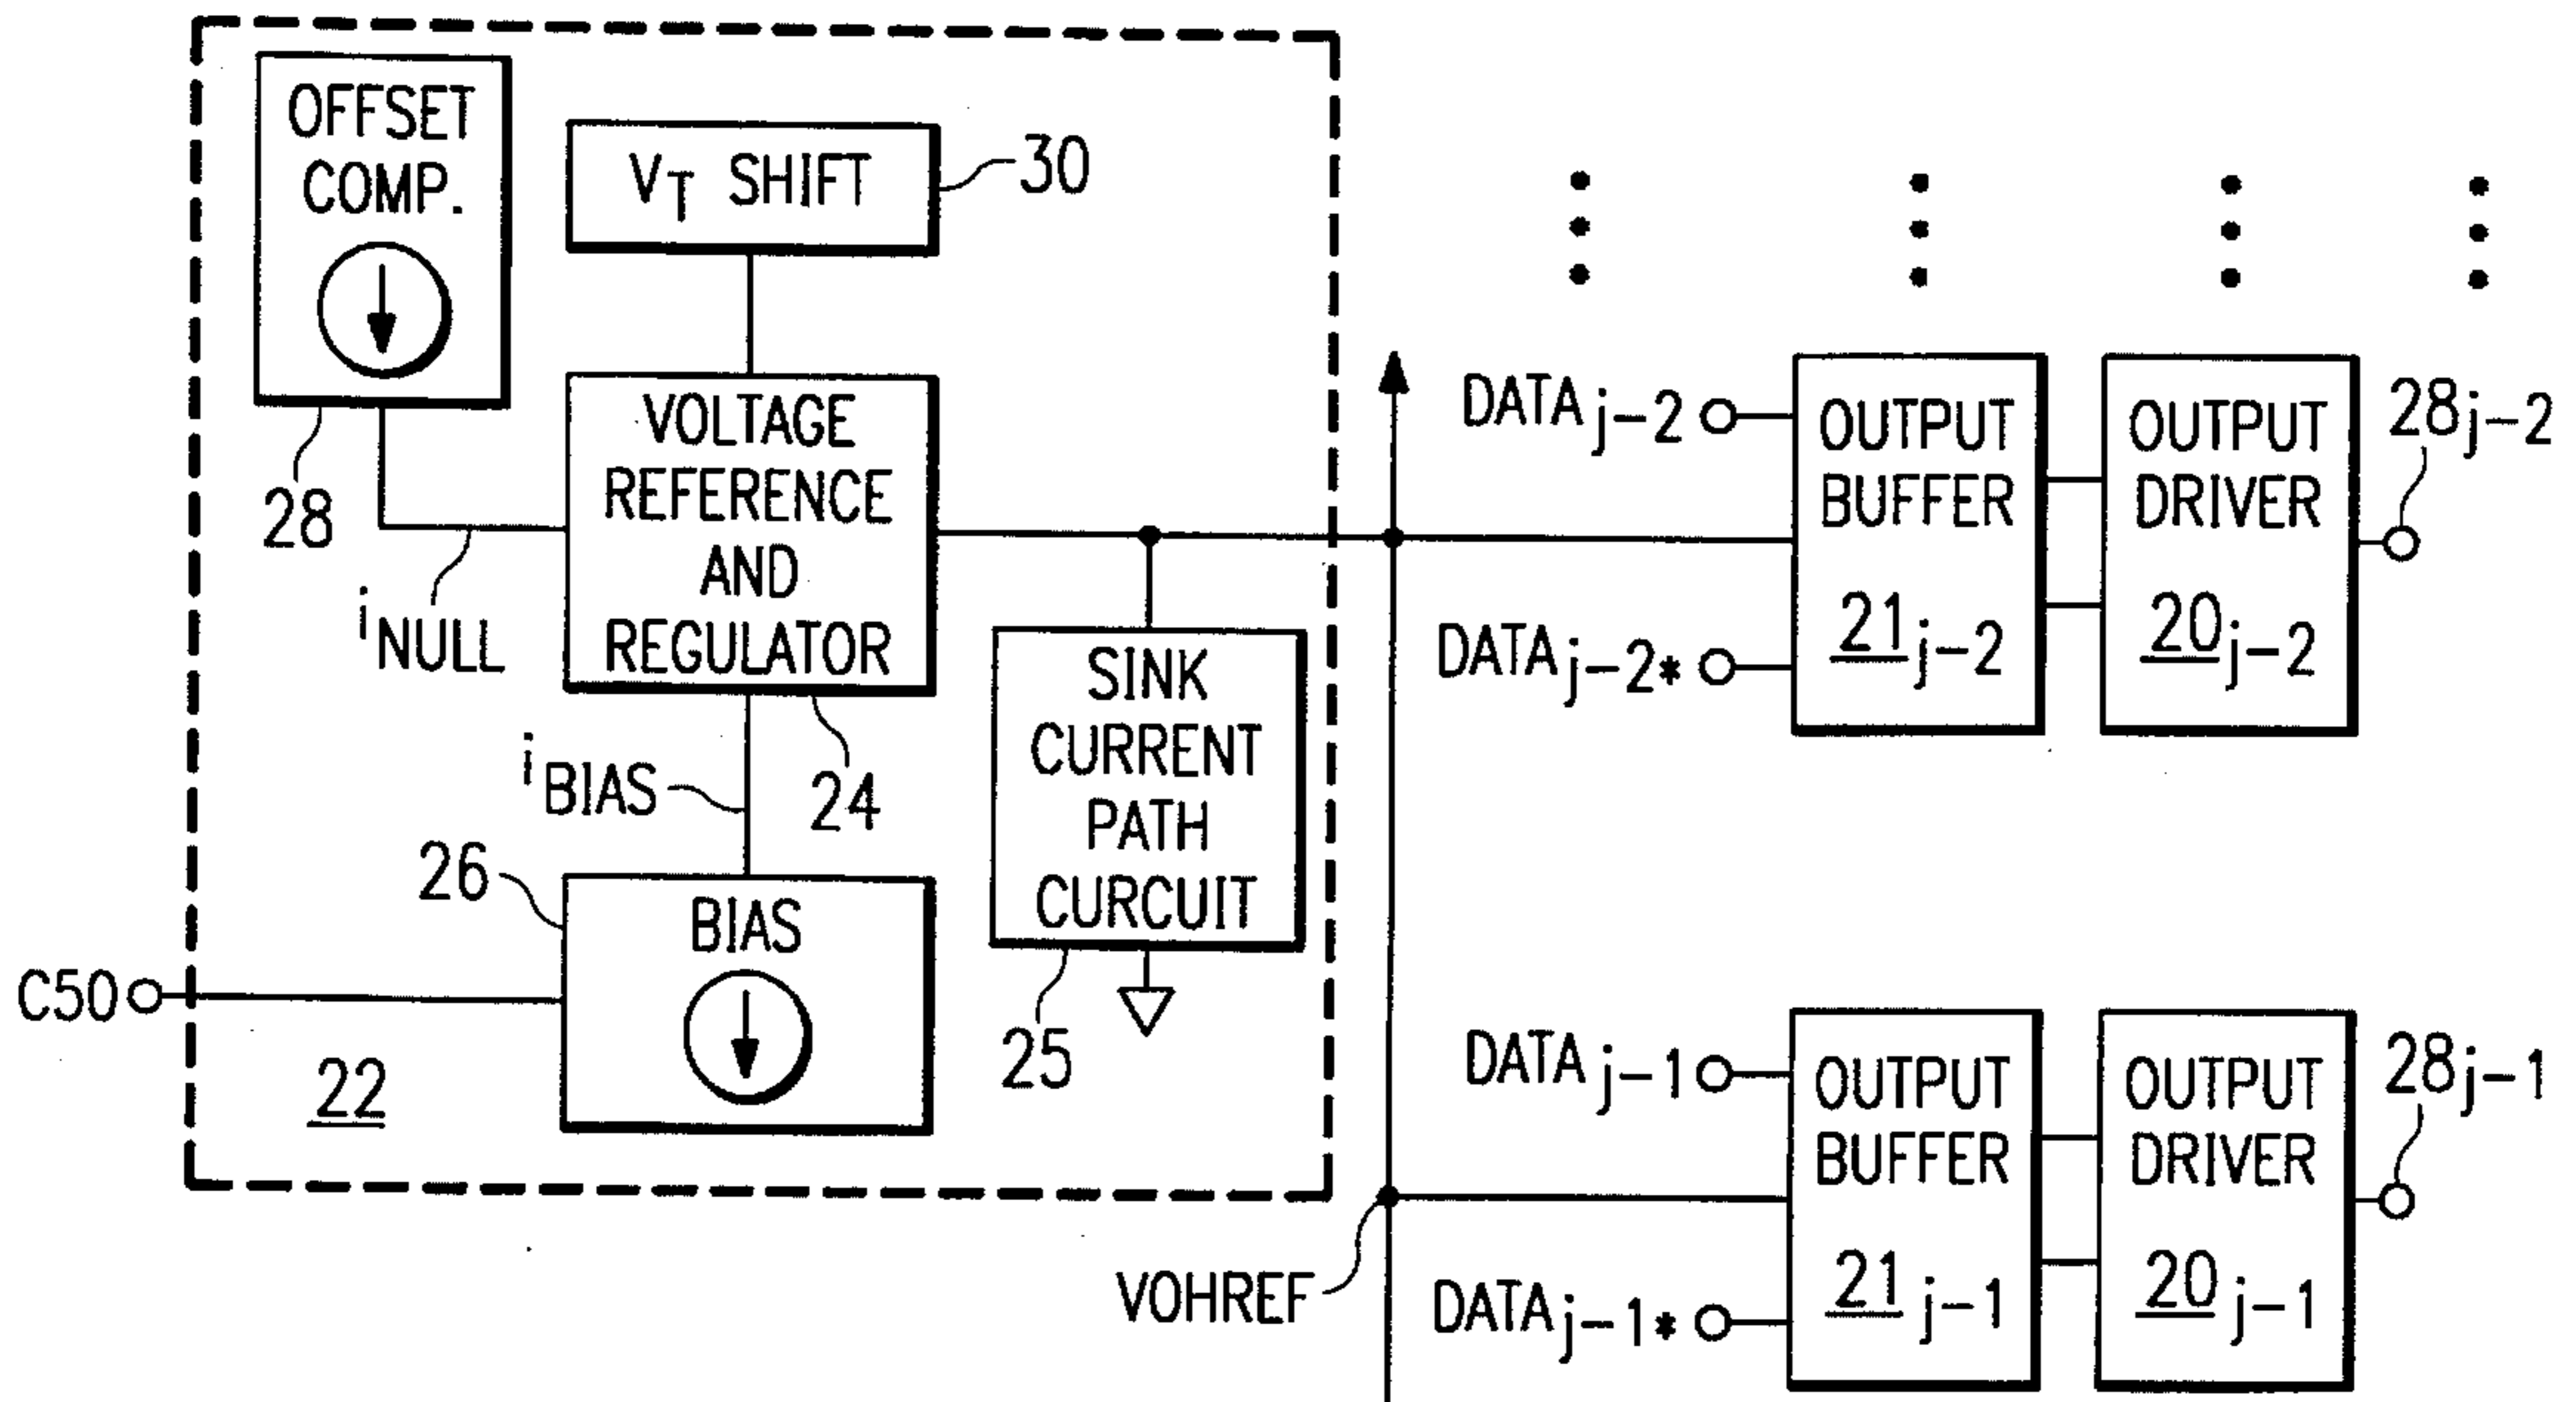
OFFSET COMP.

28

$V_T$ SHIFT

30

VOLTAGE REFERENCE AND REGULATOR

$i_{NULL}$

24

$i_{BIAS}$

26

BIAS

SINK CURRENT PATH CURCUIT

25

C50

22

DATA$_{j-2}$

DATA$_{j-2*}$

OUTPUT BUFFER

21$_{j-2}$

OUTPUT DRIVER

20$_{j-2}$

28$_{j-2}$

DATA$_{j-1}$

DATA$_{j-1*}$

OUTPUT BUFFER

21$_{j-1}$

OUTPUT DRIVER

20$_{j-1}$

28$_{j-1}$

VOHREF